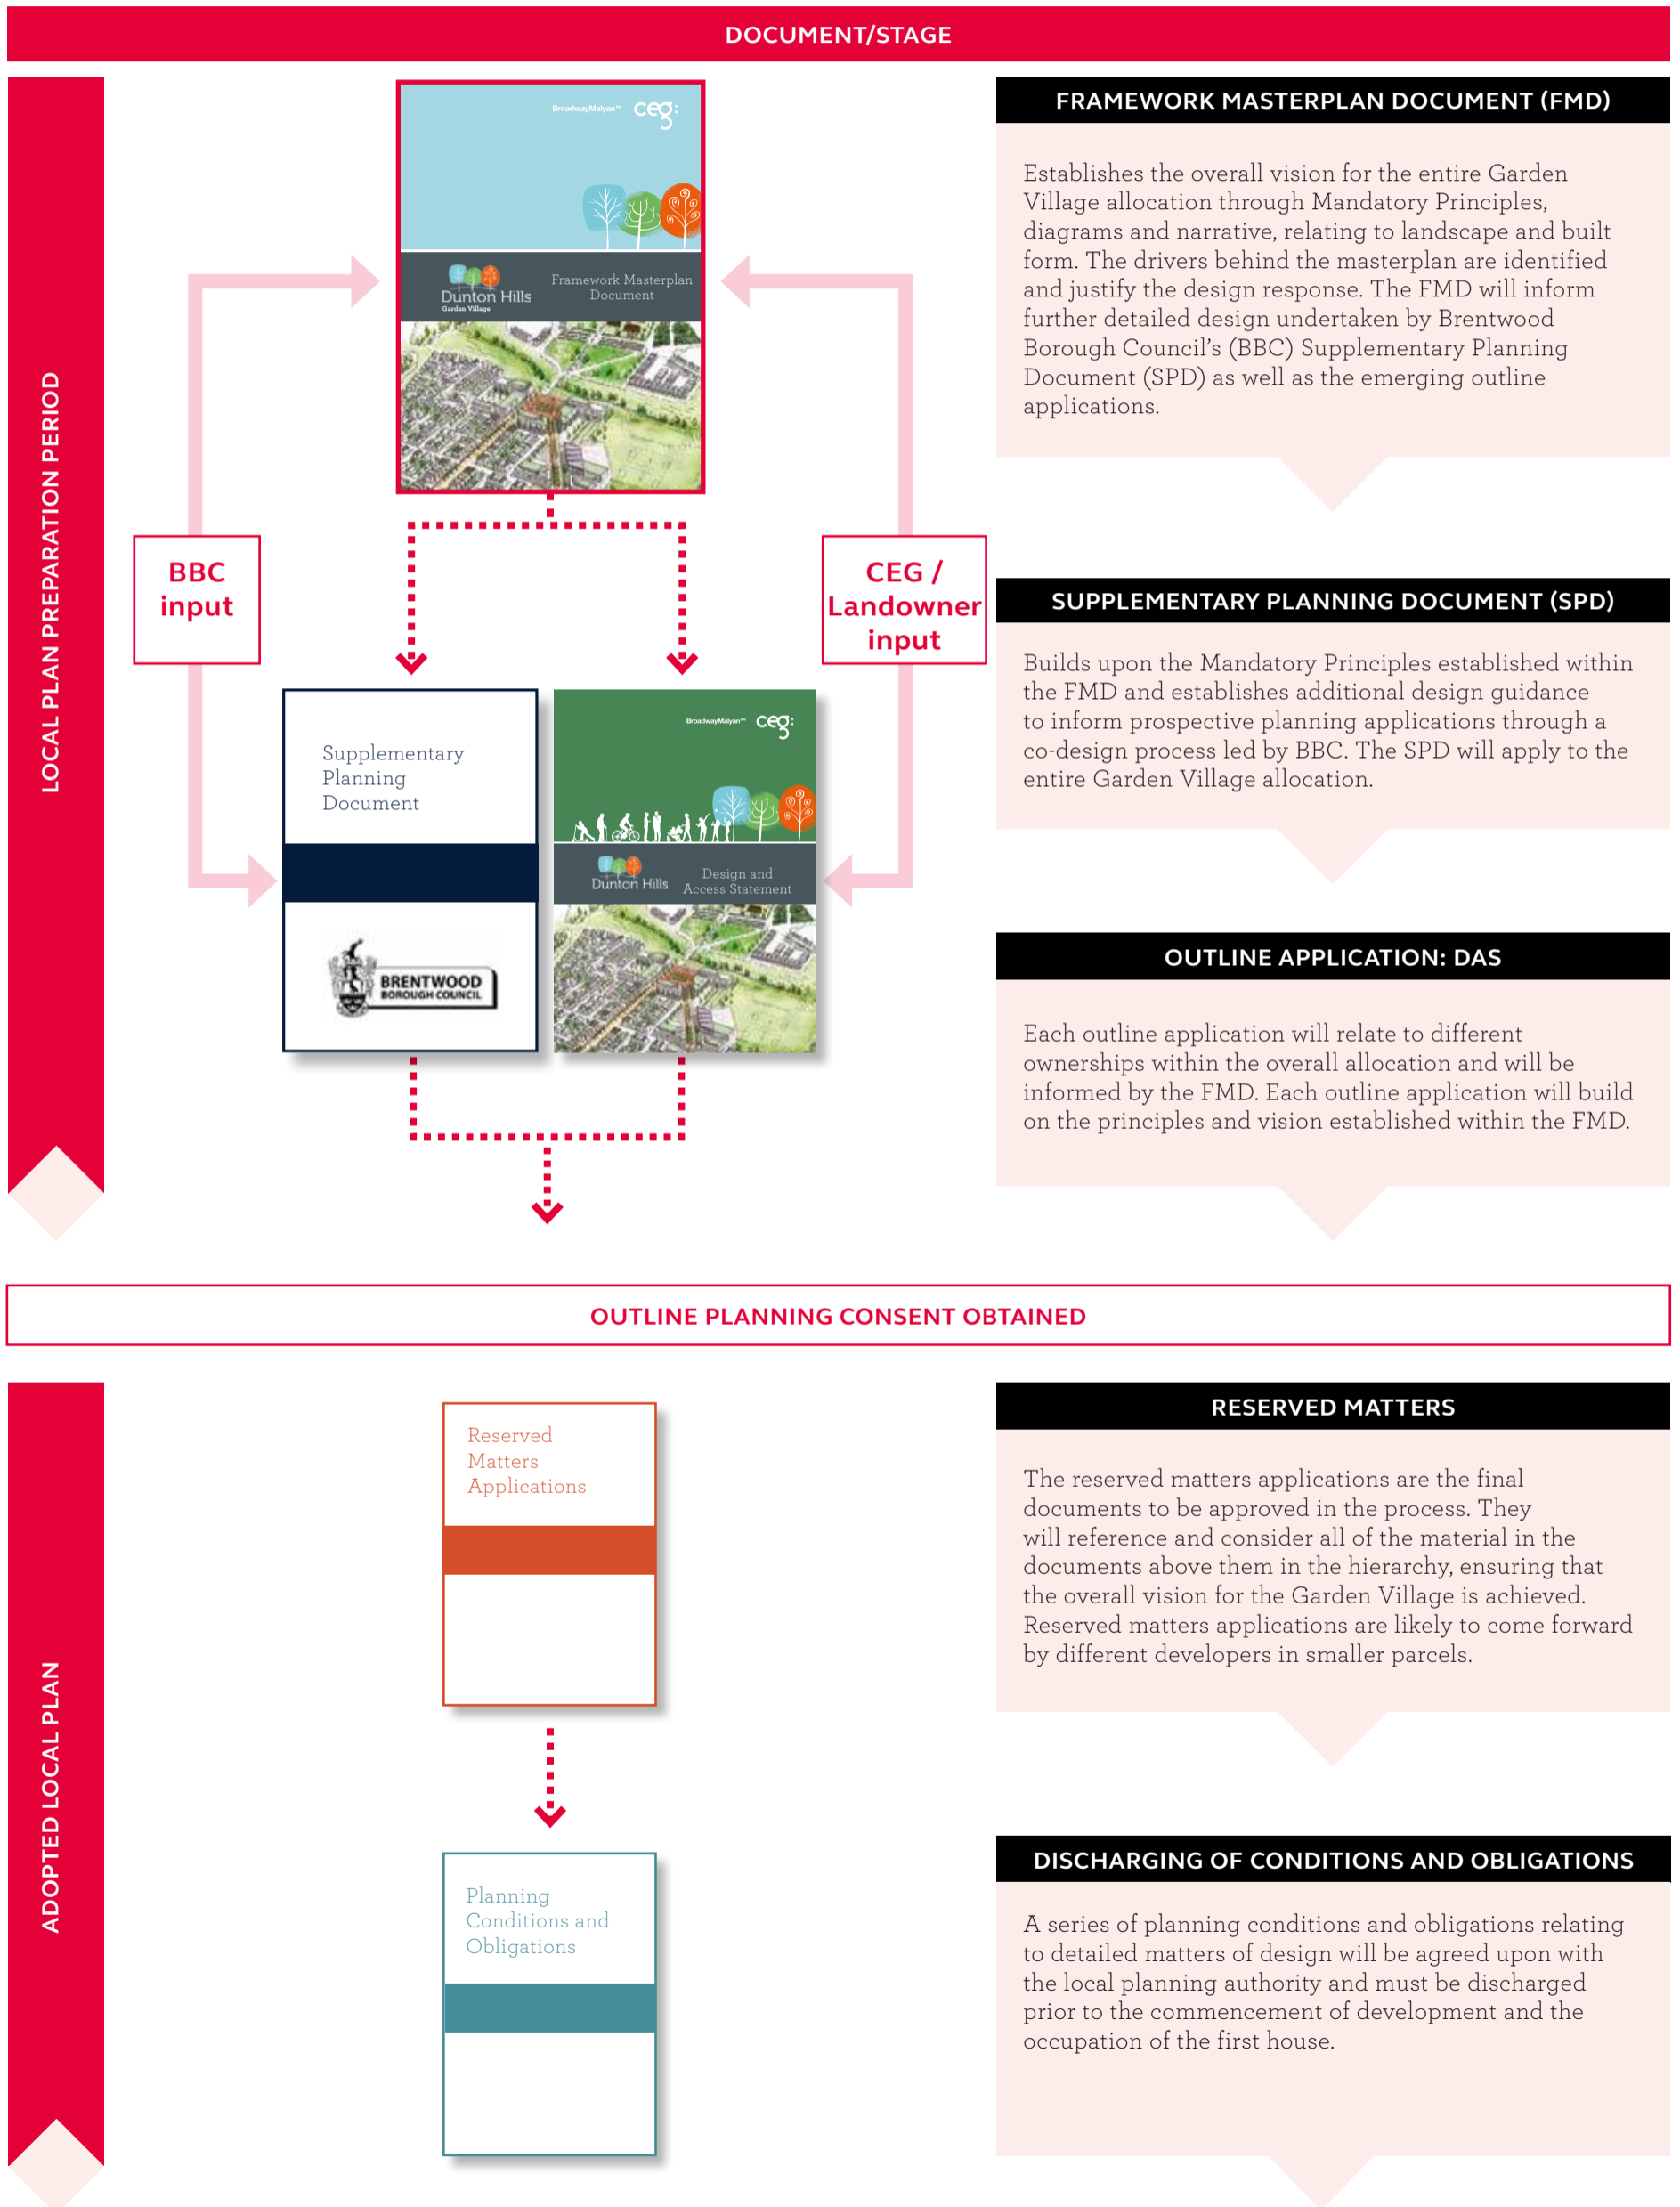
DOCUMENT/STAGE

LOCAL PLAN PREPARATION PERIOD

BroadwayMalyan ceg:

Dunton Hills Garden Village

Framework Masterplan Document

BBC input

CEG / Landowner input

Supplementary Planning Document

BRENTWOOD BOROUGH COUNCIL

BroadwayMalyan ceg:

Dunton Hills

Design and Access Statement

FRAMEWORK MASTERPLAN DOCUMENT (FMD)

Establishes the overall vision for the entire Garden Village allocation through Mandatory Principles, diagrams and narrative, relating to landscape and built form. The drivers behind the masterplan are identified and justify the design response. The FMD will inform further detailed design undertaken by Brentwood Borough Council's (BBC) Supplementary Planning Document (SPD) as well as the emerging outline applications.

SUPPLEMENTARY PLANNING DOCUMENT (SPD)

Builds upon the Mandatory Principles established within the FMD and establishes additional design guidance to inform prospective planning applications through a co-design process led by BBC. The SPD will apply to the entire Garden Village allocation.

OUTLINE APPLICATION: DAS

Each outline application will relate to different ownerships within the overall allocation and will be informed by the FMD. Each outline application will build on the principles and vision established within the FMD.

OUTLINE PLANNING CONSENT OBTAINED

ADOPTED LOCAL PLAN

Reserved Matters Applications

Planning Conditions and Obligations

RESERVED MATTERS

The reserved matters applications are the final documents to be approved in the process. They will reference and consider all of the material in the documents above them in the hierarchy, ensuring that the overall vision for the Garden Village is achieved. Reserved matters applications are likely to come forward by different developers in smaller parcels.

DISCHARGING OF CONDITIONS AND OBLIGATIONS

A series of planning conditions and obligations relating to detailed matters of design will be agreed upon with the local planning authority and must be discharged prior to the commencement of development and the occupation of the first house.